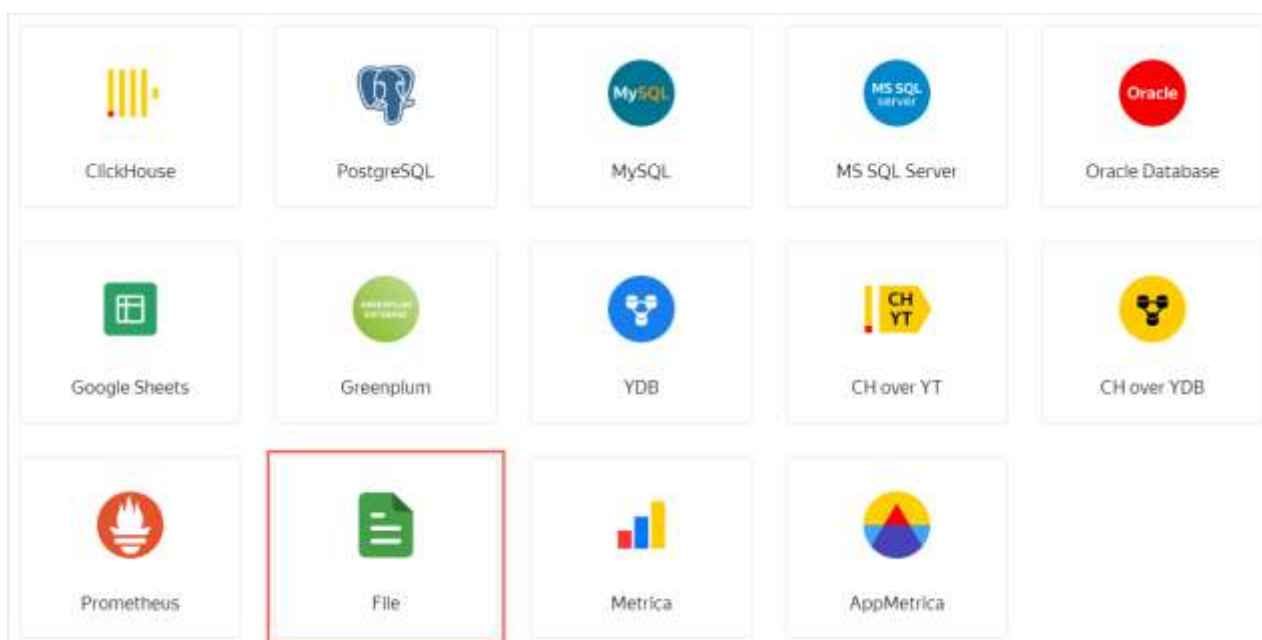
ClickHouse

MySQL

PostgreSQL

MySQL

MS SQL server

MS SQL Server

Oracle

Oracle Database

Google Sheets

GREENPLUM DATABASE

Greenplum

YDB

CH YT

CH over YT

CH over YDB

Prometheus

File

Metrica

AppMetrica